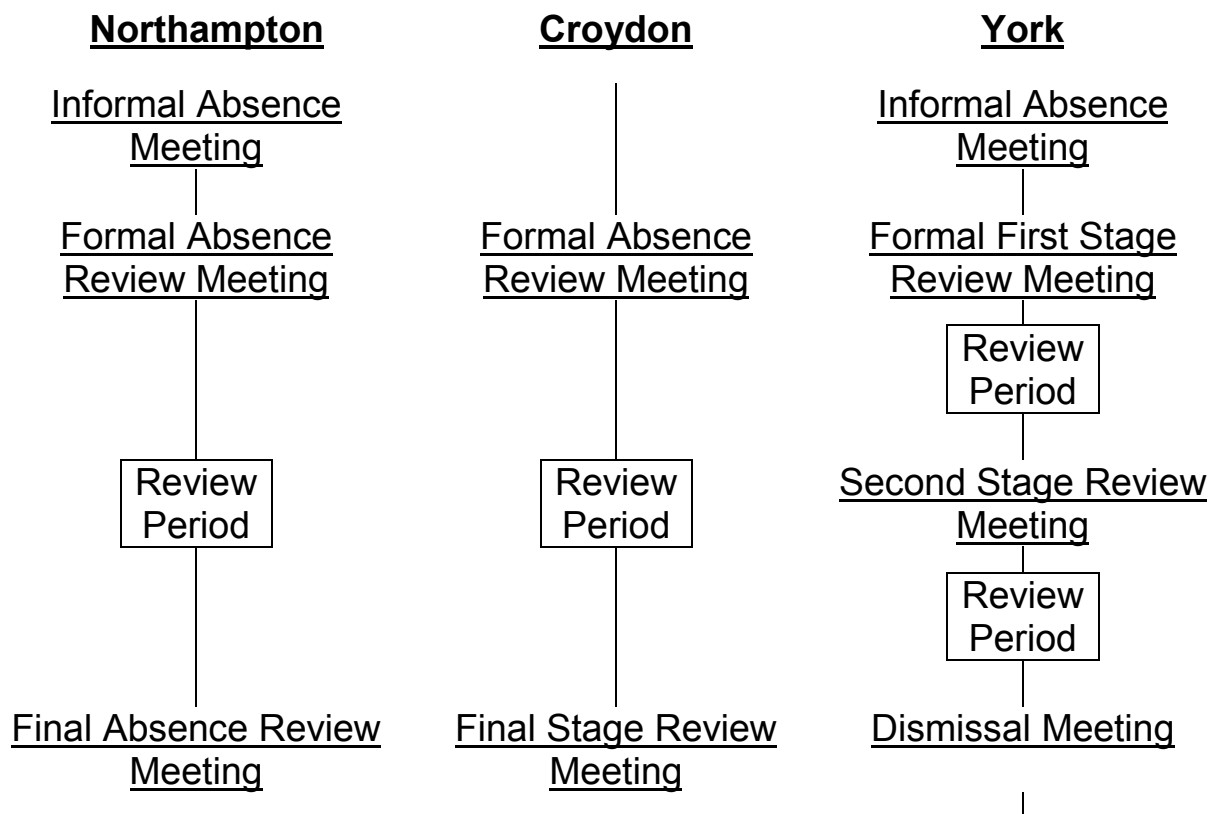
**Northampton**

Informal Absence Meeting

Formal Absence Review Meeting

Review Period

Final Absence Review Meeting

**Croydon**

Formal Absence Review Meeting

Review Period

Final Stage Review Meeting

**York**

Informal Absence Meeting

Formal First Stage Review Meeting

Review Period

Second Stage Review Meeting

Review Period

Dismissal Meeting